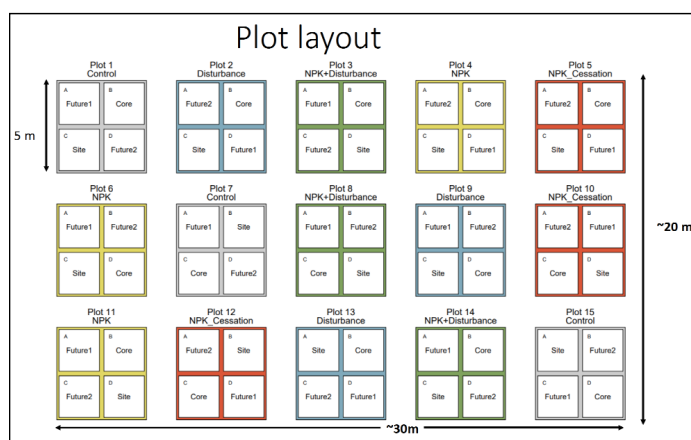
Plot layout

Plot 1
Control
A Future1
B Core
C Site
D Future2

Plot 2
Disturbance
A Future2
B Core
C Site
D Future1

Plot 3
NPK+Disturbance
A Future1
B Core
C Future2
D Site

Plot 4
NPK
A Future2
B Core
C Site
D Future1

Plot 5
NPK_Cessation
A Future2
B Core
C Site
D Future1

5 m

Plot 6
NPK
A Future1
B Future2
C Site
D Core

Plot 7
Control
A Future1
B Site
C Core
D Future2

Plot 8
NPK+Disturbance
A Future1
B Future2
C Core
D Site

Plot 9
Disturbance
A Future1
B Future2
C Site
D Core

Plot 10
NPK_Cessation
A Future2
B Future1
C Core
D Site

~20 m

Plot 11
NPK
A Future1
B Core
C Future2
D Site

Plot 12
NPK_Cessation
A Future2
B Site
C Core
D Future1

Plot 13
Disturbance
A Site
B Core
C Future2
D Future1

Plot 14
NPK+Disturbance
A Future1
B Core
C Site
D Future2

Plot 15
Control
A Site
B Future2
C Future1
D Core

~30m